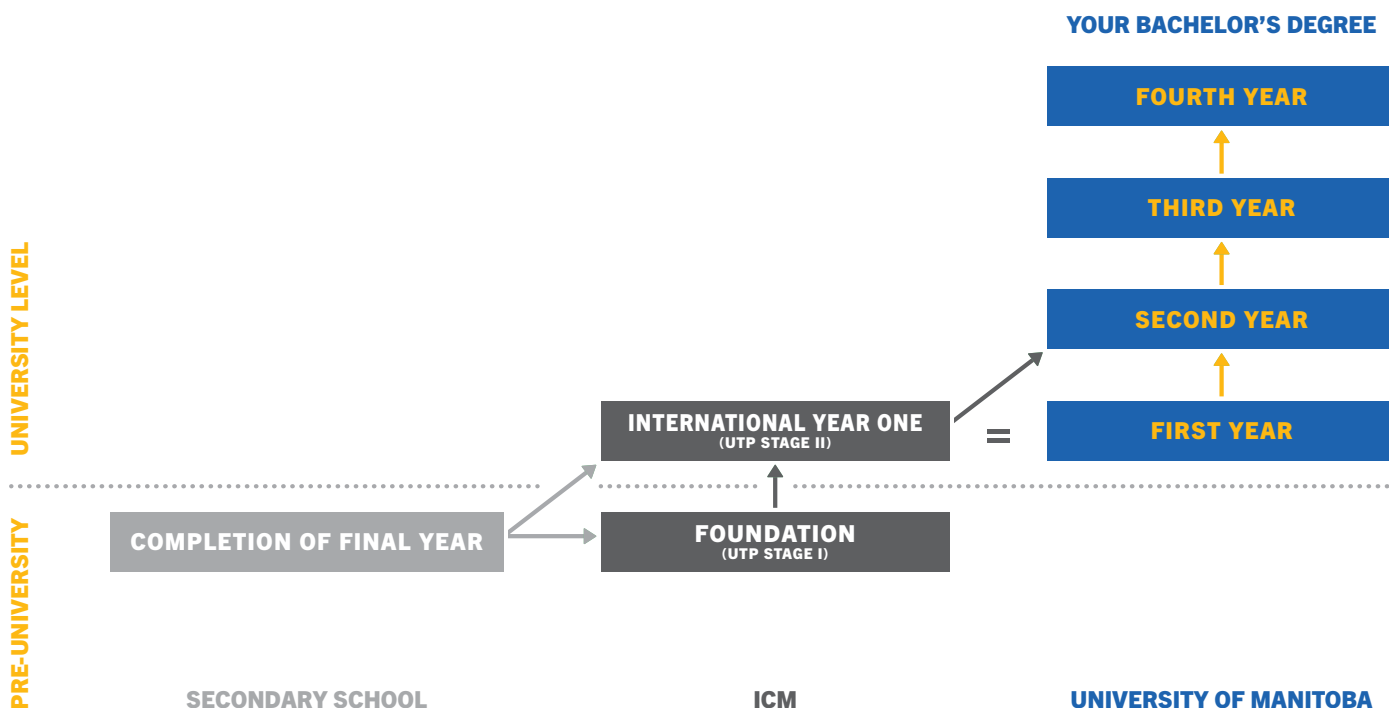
YOUR BACHELOR'S DEGREE

FOURTH YEAR

THIRD YEAR

SECOND YEAR

FIRST YEAR

UNIVERSITY LEVEL

INTERNATIONAL YEAR ONE
(UTP STAGE II)

=

PRE-UNIVERSITY

COMPLETION OF FINAL YEAR

FOUNDATION
(UTP STAGE I)

SECONDARY SCHOOL

ICM

UNIVERSITY OF MANITOBA